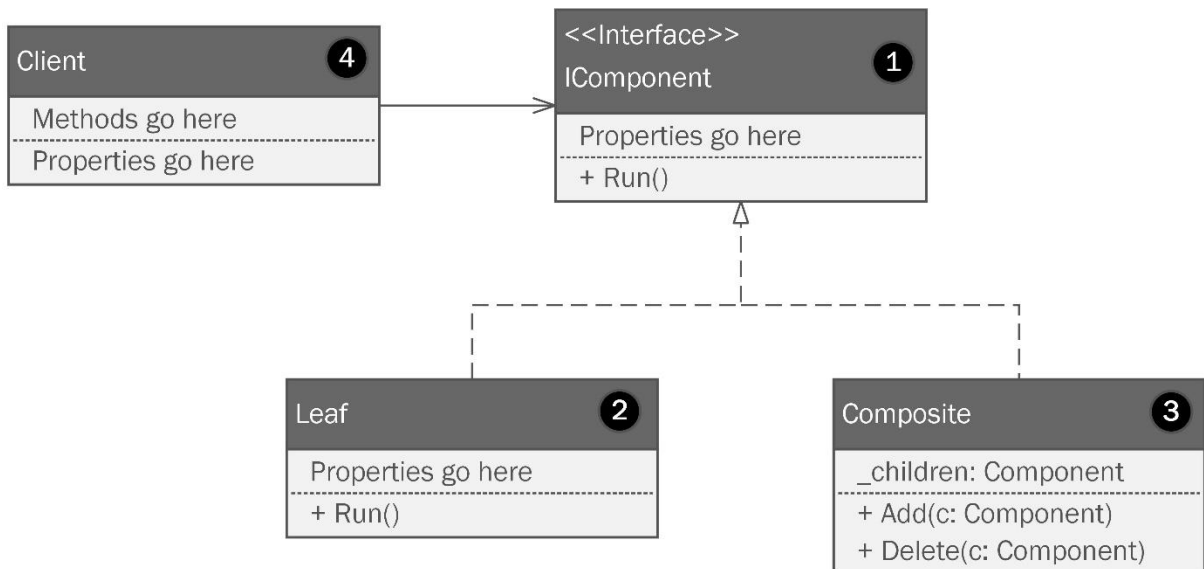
Client 4
Methods go here
Properties go here

<<Interface>>
IComponent 1
Properties go here
+ Run()

Leaf 2
Properties go here
+ Run()

Composite 3
_children: Component
+ Add(c: Component)
+ Delete(c: Component)